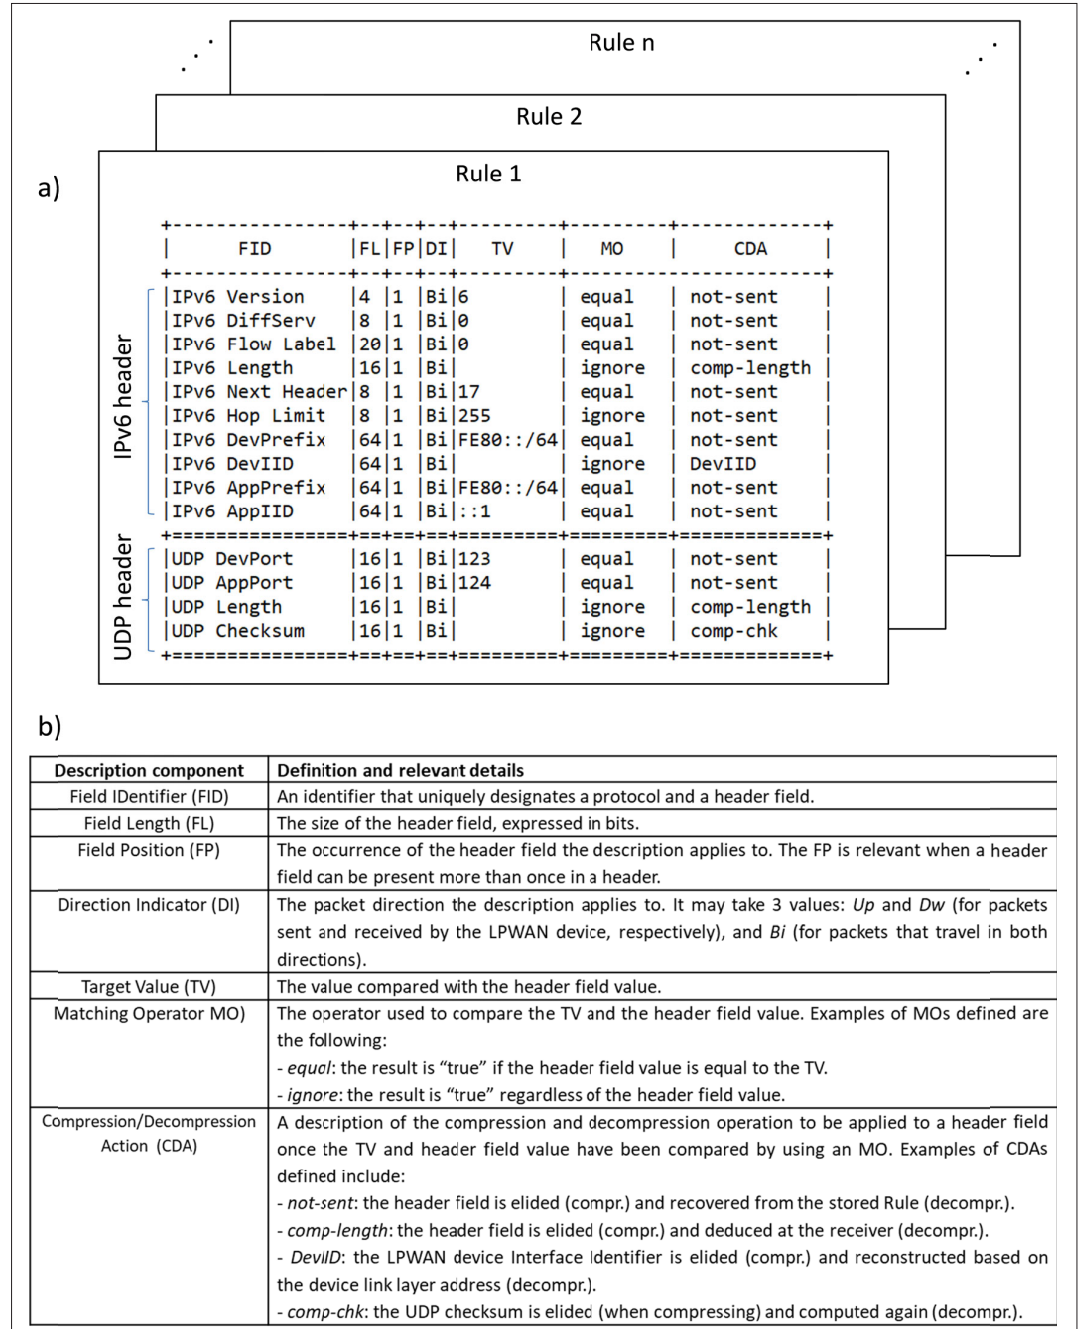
Rule n

Rule 2

a)

Rule 1

| FID | FL | FP | DI | TV | MO | CDA |
|---|---|---|---|---|---|---|
| IPv6 Version | 4 | 1 | Bi | 6 | equal | not-sent |
| IPv6 DiffServ | 8 | 1 | Bi | 0 | equal | not-sent |
| IPv6 Flow Label | 20 | 1 | Bi | 0 | equal | not-sent |
| IPv6 Length | 16 | 1 | Bi | | ignore | comp-length |
| IPv6 Next Header | 8 | 1 | Bi | 17 | equal | not-sent |
| IPv6 Hop Limit | 8 | 1 | Bi | 255 | ignore | not-sent |
| IPv6 DevPrefix | 64 | 1 | Bi | FE80::/64 | equal | not-sent |
| IPv6 DevIID | 64 | 1 | Bi | | ignore | DevIID |
| IPv6 AppPrefix | 64 | 1 | Bi | FE80::/64 | equal | not-sent |
| IPv6 AppIID | 64 | 1 | Bi | ::1 | equal | not-sent |
| UDP DevPort | 16 | 1 | Bi | 123 | equal | not-sent |
| UDP AppPort | 16 | 1 | Bi | 124 | equal | not-sent |
| UDP Length | 16 | 1 | Bi | | ignore | comp-length |
| UDP Checksum | 16 | 1 | Bi | | ignore | comp-chk |

IPv6 header

UDP header

b)

| Description component | Definition and relevant details |
|---|---|
| Field IDentifier (FID) | An identifier that uniquely designates a protocol and a header field. |
| Field Length (FL) | The size of the header field, expressed in bits. |
| Field Position (FP) | The occurrence of the header field the description applies to. The FP is relevant when a header field can be present more than once in a header. |
| Direction Indicator (DI) | The packet direction the description applies to. It may take 3 values: *Up* and *Dw* (for packets sent and received by the LPWAN device, respectively), and *Bi* (for packets that travel in both directions). |
| Target Value (TV) | The value compared with the header field value. |
| Matching Operator MO) | The operator used to compare the TV and the header field value. Examples of MOs defined are the following: - *equal*: the result is "true" if the header field value is equal to the TV. - *ignore*: the result is "true" regardless of the header field value. |
| Compression/Decompression Action (CDA) | A description of the compression and decompression operation to be applied to a header field once the TV and header field value have been compared by using an MO. Examples of CDAs defined include: - *not-sent*: the header field is elided (compr.) and recovered from the stored Rule (decompr.). - *comp-length*: the header field is elided (compr.) and deduced at the receiver (decompr.). - *DevIID*: the LPWAN device Interface Identifier is elided (compr.) and reconstructed based on the device link layer address (decompr.). - *comp-chk*: the UDP checksum is elided (when compressing) and computed again (decompr.). |